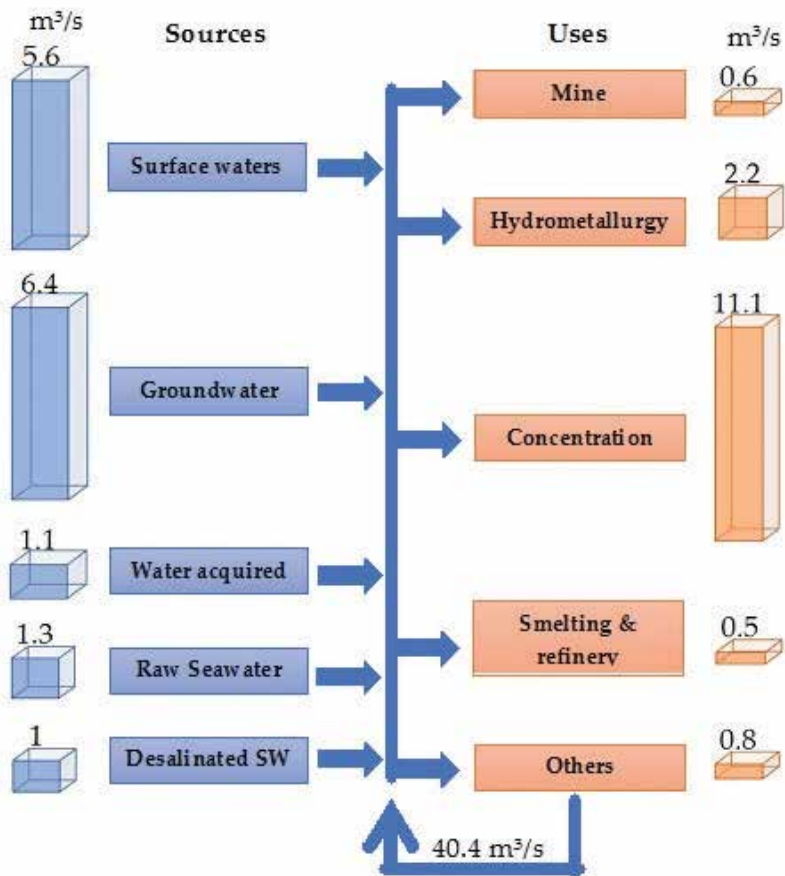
m³/s
Sources
Uses
m³/s
5.6
Surface waters
6.4
Groundwater
1.1
Water acquired
1.3
Raw Seawater
1
Desalinated SW
Mine
0.6
Hydrometallurgy
2.2
Concentration
11.1
Smelting & refinery
0.5
Others
0.8
40.4 m³/s